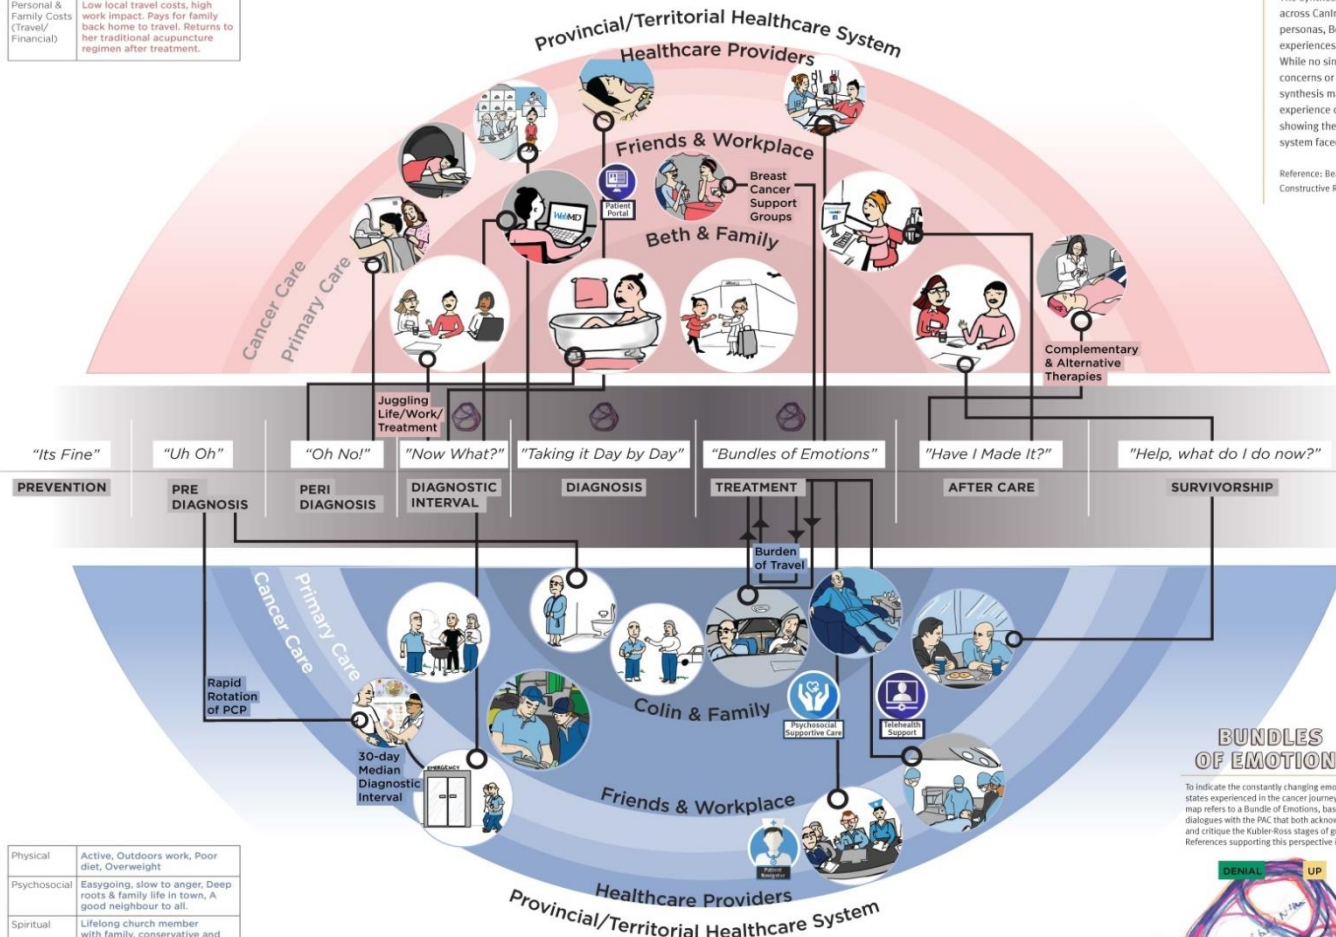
| Personal & Family Costs (Travel/ Financial) | Low local travel costs, high work impact. Pays for family back home to travel. Returns to her traditional acupuncture regimen after treatment. |
|---|---|

across Canl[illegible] personas, B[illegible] experiences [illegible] While no sin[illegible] concerns or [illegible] synthesis m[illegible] experience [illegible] showing the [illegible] system face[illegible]

Reference: Be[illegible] Constructive R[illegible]

Provincial/Territorial Healthcare System

Healthcare Providers

Friends & Workplace

Beth & Family

Cancer Care

Primary Care

Patient Portal

WebMD

Breast Cancer Support Groups

Complementary & Alternative Therapies

Juggling Life/Work/ Treatment

"Its Fine"

"Uh Oh"

"Oh No!"

"Now What?"

"Taking it Day by Day"

"Bundles of Emotions"

"Have I Made It?"

"Help, what do I do now?"

PREVENTION

PRE DIAGNOSIS

PERI DIAGNOSIS

DIAGNOSTIC INTERVAL

DIAGNOSIS

TREATMENT

AFTER CARE

SURVIVORSHIP

Burden of Travel

Cancer Care

Primary Care

Rapid Rotation of PCP

30-day Median Diagnostic Interval

EMERGENCY

Colin & Family

Psychosocial Supportive Care

Telehealth Support

Friends & Workplace

Patient Navigator

Healthcare Providers

Provincial/Territorial Healthcare System

BUNDLES OF EMOTION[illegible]

To indicate the constantly changing emo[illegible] states experienced in the cancer journey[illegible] map refers to a Bundle of Emotions, bas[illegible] dialogues with the PAC that both ackno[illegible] and critique the Kubler-Ross stages of g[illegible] References supporting this perspective i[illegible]

DENIAL

UP

| Physical | Active, Outdoors work, Poor diet, Overweight |
|---|---|
| Psychosocial | Easygoing, slow to anger, Deep roots & family life in town, A good neighbour to all. |
| Spiritual | Lifelong church member with family, conservative and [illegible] |